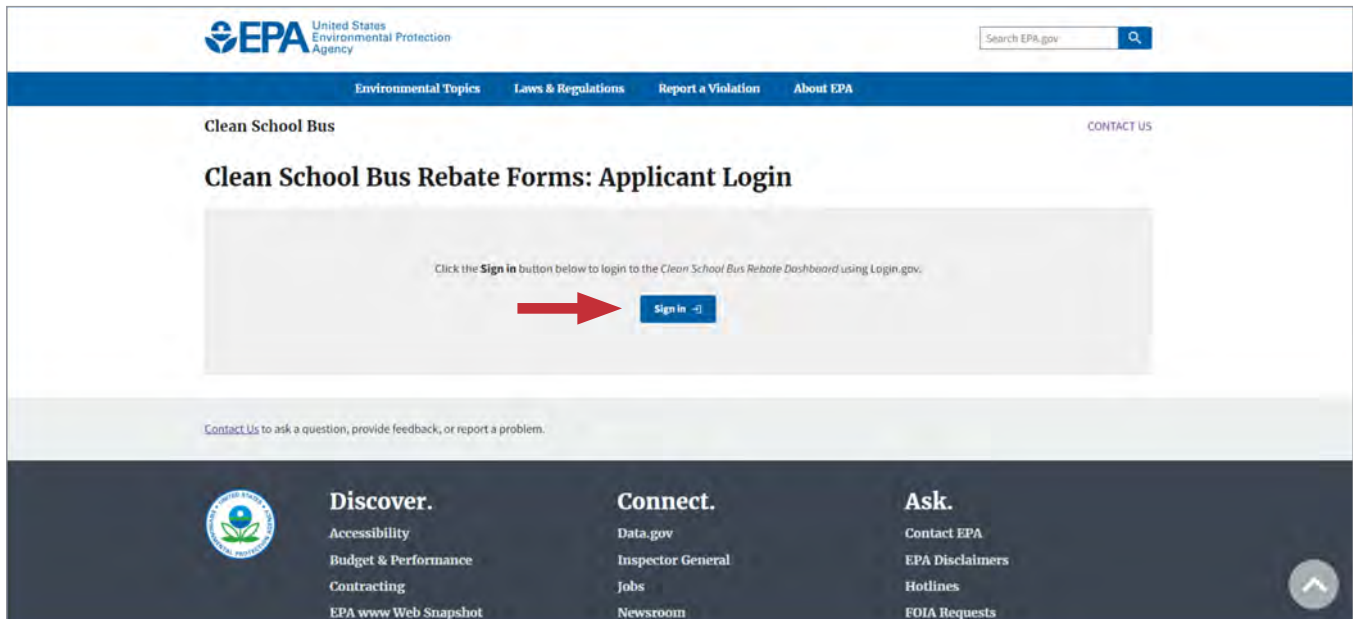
EPA United States Environmental Protection Agency

Search EPA.gov

Environmental Topics Laws & Regulations Report a Violation About EPA

Clean School Bus

CONTACT US

Clean School Bus Rebate Forms: Applicant Login

Click the **Sign in** button below to login to the *Clean School Bus Rebate Dashboard* using Login.gov.

Sign in

Contact Us to ask a question, provide feedback, or report a problem.

Discover.
Accessibility
Budget & Performance
Contracting
EPA www Web Snapshot

Connect.
Data.gov
Inspector General
Jobs
Newsroom

Ask.
Contact EPA
EPA Disclaimers
Hotlines
FOIA Requests